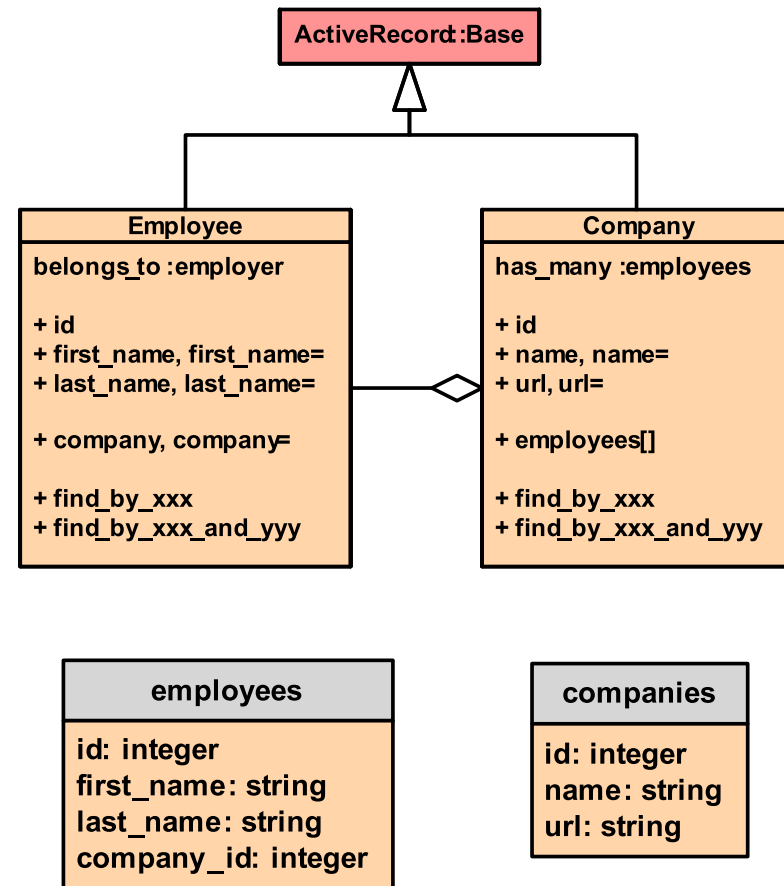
ActiveRecord::Base

Employee

belongs_to :employer

+ id
+ first_name, first_name=
+ last_name, last_name=

+ company, company=

+ find_by_xxx
+ find_by_xxx_and_yyy

Company

has_many :employees

+ id
+ name, name=
+ url, url=

+ employees[]

+ find_by_xxx
+ find_by_xxx_and_yyy

employees

id: integer
first_name: string
last_name: string
company_id: integer

companies

id: integer
name: string
url: string